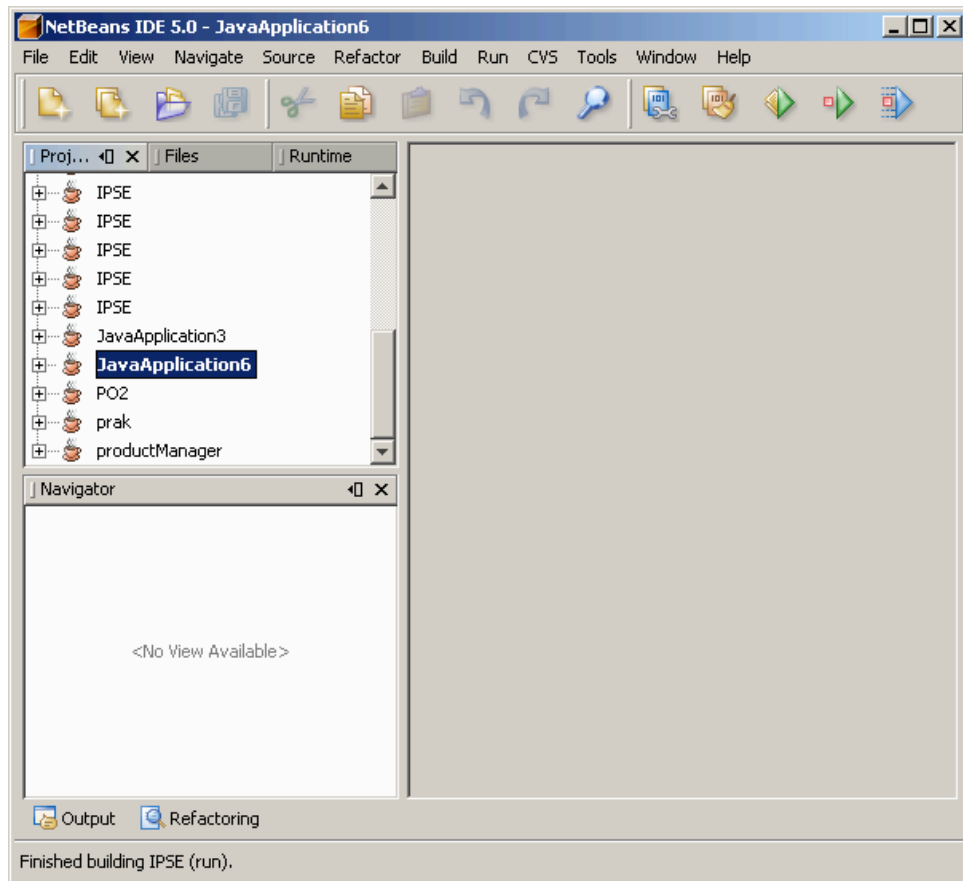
NetBeans IDE 5.0 - JavaApplication6

File Edit View Navigate Source Refactor Build Run CVS Tools Window Help

Proj... Files Runtime

IPSE
IPSE
IPSE
IPSE
IPSE
JavaApplication3
JavaApplication6
PO2
prak
productManager

Navigator

<No View Available>

Output Refactoring

Finished building IPSE (run).